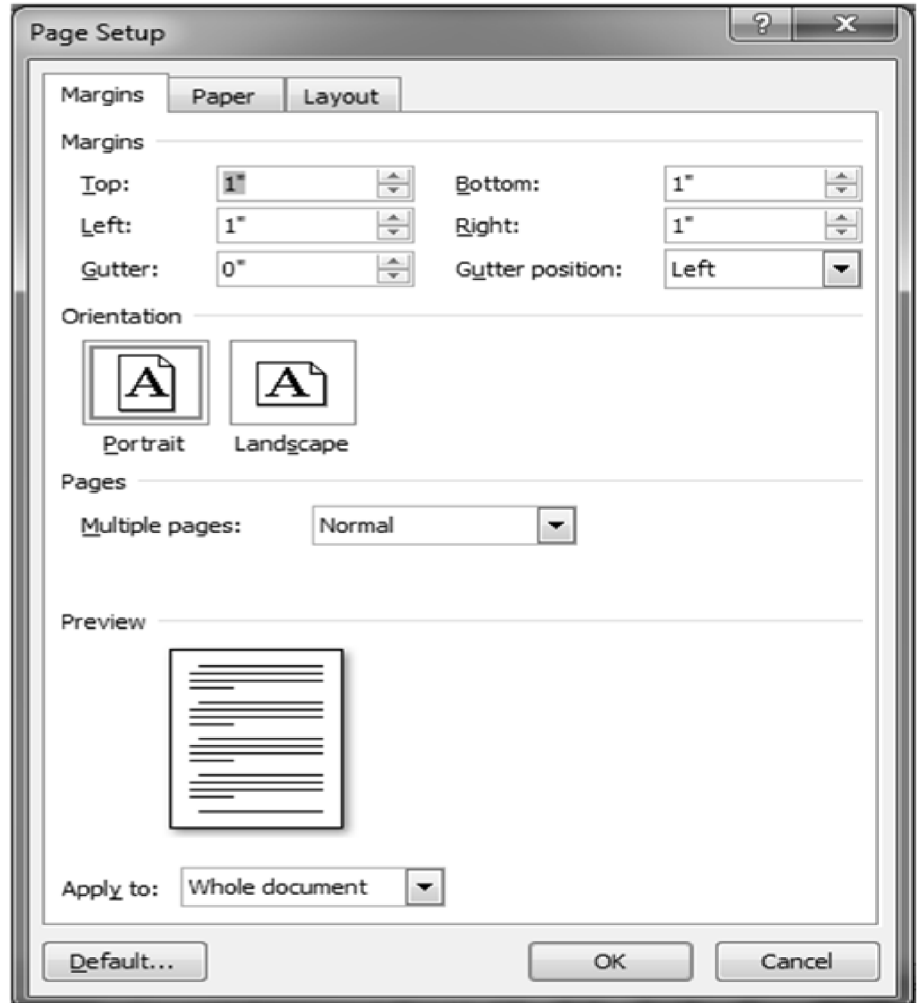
Page Setup
?
X
Margins
Paper
Layout
Margins
Top: 1"
Bottom: 1"
Left: 1"
Right: 1"
Gutter: 0"
Gutter position: Left
Orientation
A
A
Portrait
Landscape
Pages
Multiple pages: Normal
Preview
Apply to: Whole document
Default...
OK
Cancel